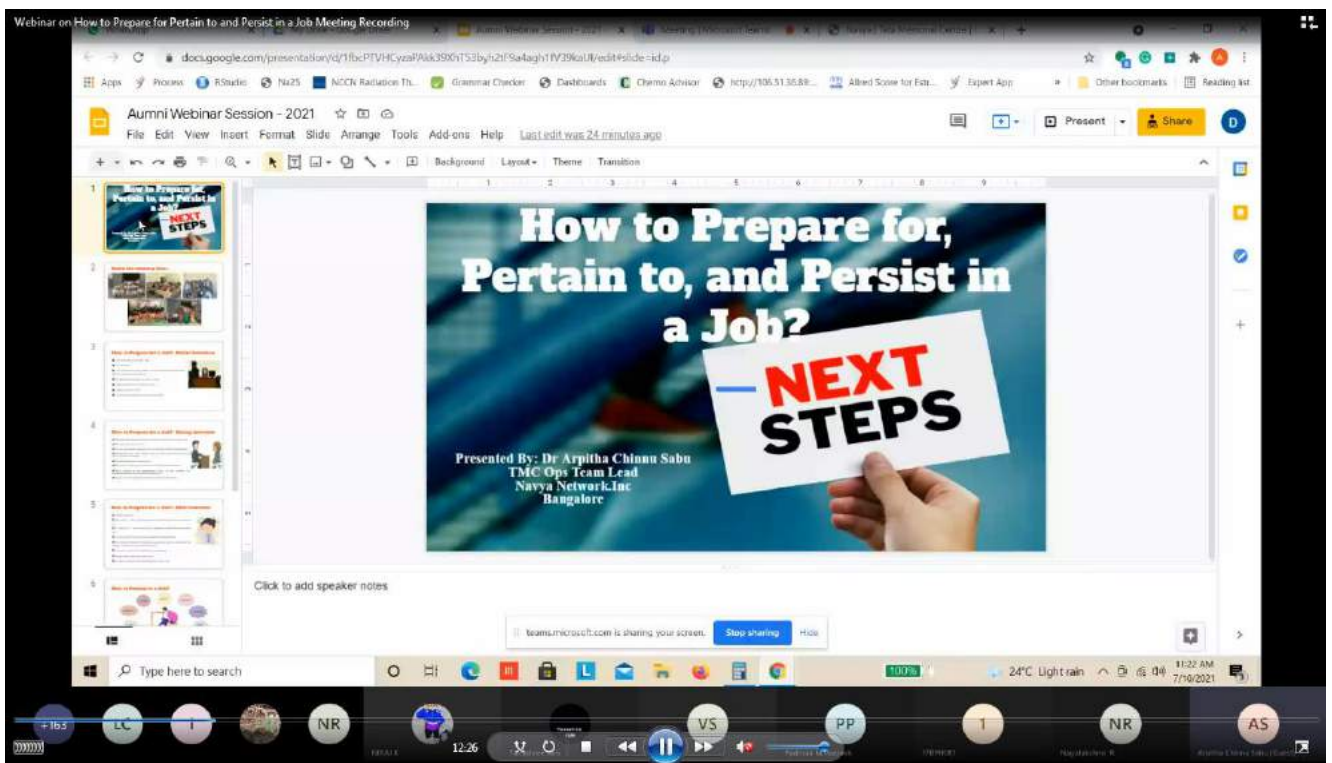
Webinar on How to Prepare for Pertain to and Persist in a Job Meeting Recording

docs.google.com/presentation/d/1fbcPTVHCyzaPAkk390hT53byh2tF9a4agh1fV39kaU/edit#slide=id.p

Apps Process RStudio Nk25 NCCN Radiation Th... Grammar Checker Dashboards Chemo Advisor http://106.51.38.88:... Allred Score for Estr... Expert App Other bookmarks Reading list

Aumni Webinar Session - 2021

File Edit View Insert Format Slide Arrange Tools Add-ons Help Last edit was 24 minutes ago

Present Share D

Background Layout Theme Transition

How to Prepare for, Pertain to, and Persist in a Job?

NEXT STEPS

Presented By: Dr Arpitha Chinnu Sabu
TMC Ops Team Lead
Navya Network.Inc
Bangalore

Click to add speaker notes

teams.microsoft.com is sharing your screen. Stop sharing Hide

Type here to search

100%

24°C Light rain 11:22 AM 7/10/2021

+165 LC I NR VS PP I NR AS

12:26